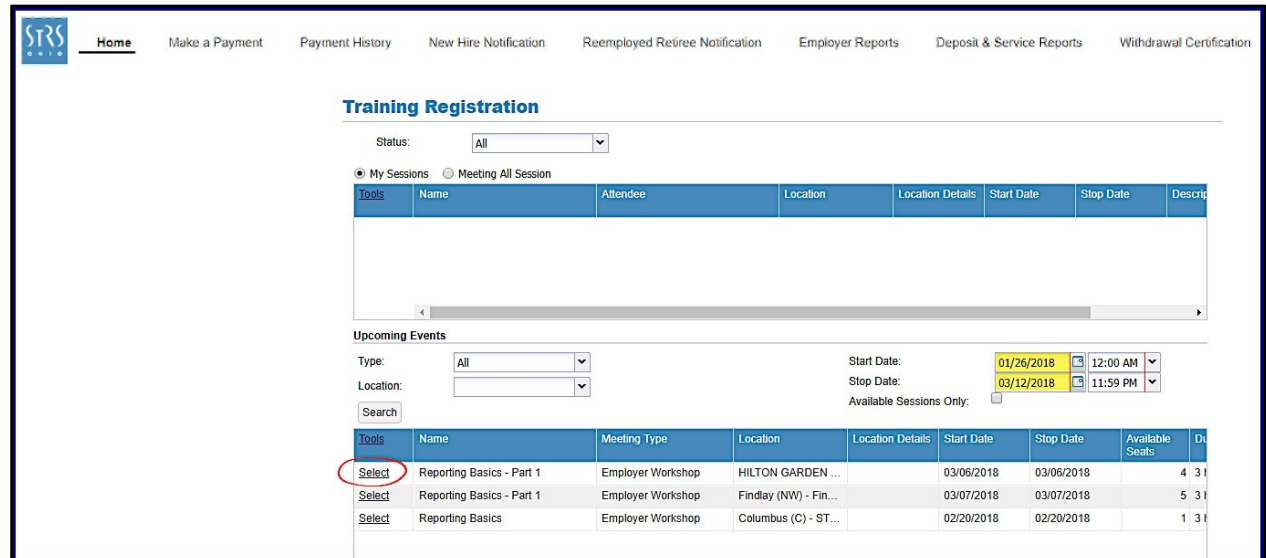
STRS OHIO

Home | Make a Payment | Payment History | New Hire Notification | Reemployed Retiree Notification | Employer Reports | Deposit & Service Reports | Withdrawal Certification

Training Registration

Status: All

My Sessions   Meeting All Session

| Tools | Name | Attendee | Location | Location Details | Start Date | Stop Date | Descrip |
|---|---|---|---|---|---|---|---|

Upcoming Events

Type: All

Location:

Search

Start Date: 01/26/2018 12:00 AM

Stop Date: 03/12/2018 11:59 PM

Available Sessions Only:

| Tools | Name | Meeting Type | Location | Location Details | Start Date | Stop Date | Available Seats | Du |
|---|---|---|---|---|---|---|---|---|
| Select | Reporting Basics - Part 1 | Employer Workshop | HILTON GARDEN ... | | 03/06/2018 | 03/06/2018 | 4 | 3 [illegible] |
| Select | Reporting Basics - Part 1 | Employer Workshop | Findlay (NW) - Fin... | | 03/07/2018 | 03/07/2018 | 5 | 3 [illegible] |
| Select | Reporting Basics | Employer Workshop | Columbus (C) - ST... | | 02/20/2018 | 02/20/2018 | 1 | 3 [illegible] |